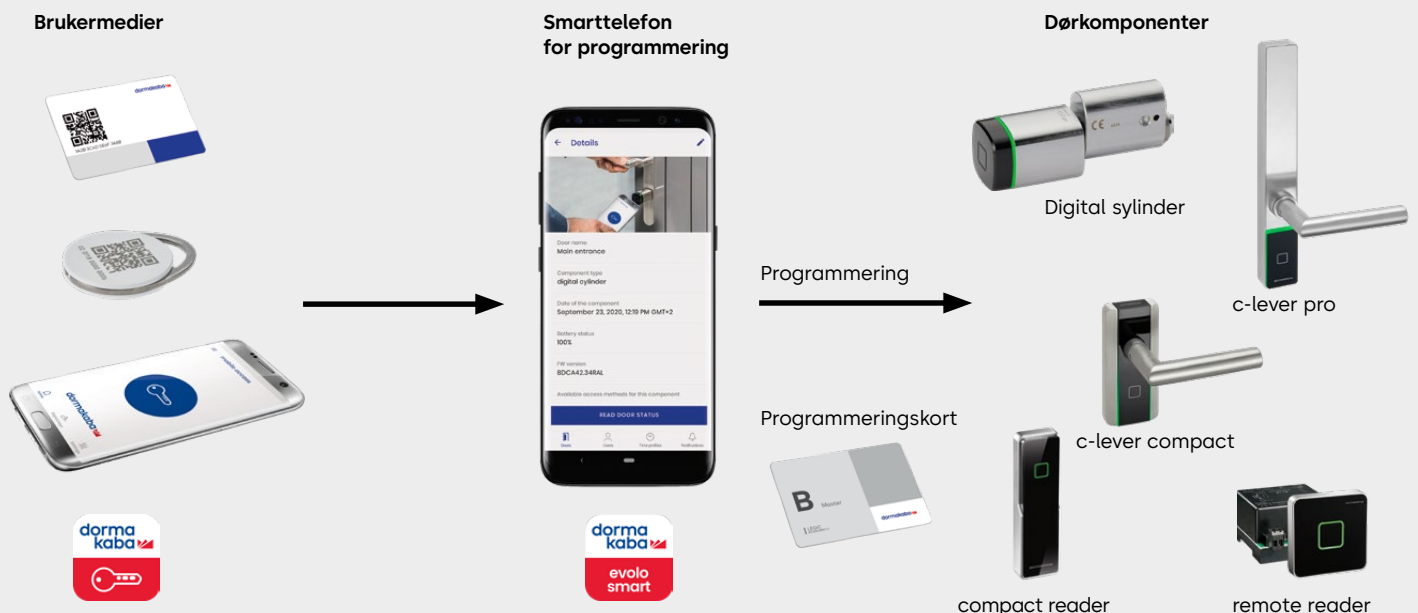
Brukermedier

dormakaba

mobile access

dormakaba

dorma kaba

Smarttelefon for programmering

Details

Door name
Main entrance

Component type
digital cylinder

Date of the component
September 23, 2020, 12:19 PM GMT+2

Battery status
100%

FW version
BDCA42.34RAL

Available access methods for this component

READ DOOR STATUS

Doors Users Time profiles Notifications

dorma kaba
evolo smart

Programmering

Programmeringskort

B Master

dormakaba

Dørkomponenter

Digital sylinder

c-lever pro

c-lever compact

compact reader

remote reader